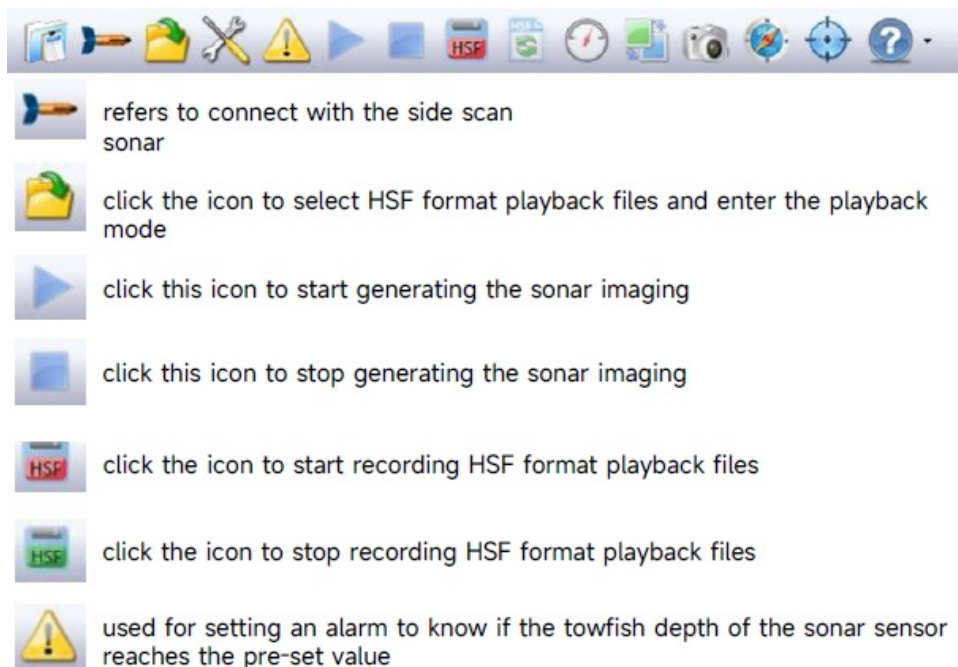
HSF HSF

refers to connect with the side scan sonar

click the icon to select HSF format playback files and enter the playback mode

click this icon to start generating the sonar imaging

click this icon to stop generating the sonar imaging

HSF click the icon to start recording HSF format playback files

HSF click the icon to stop recording HSF format playback files

used for setting an alarm to know if the towfish depth of the sonar sensor reaches the pre-set value